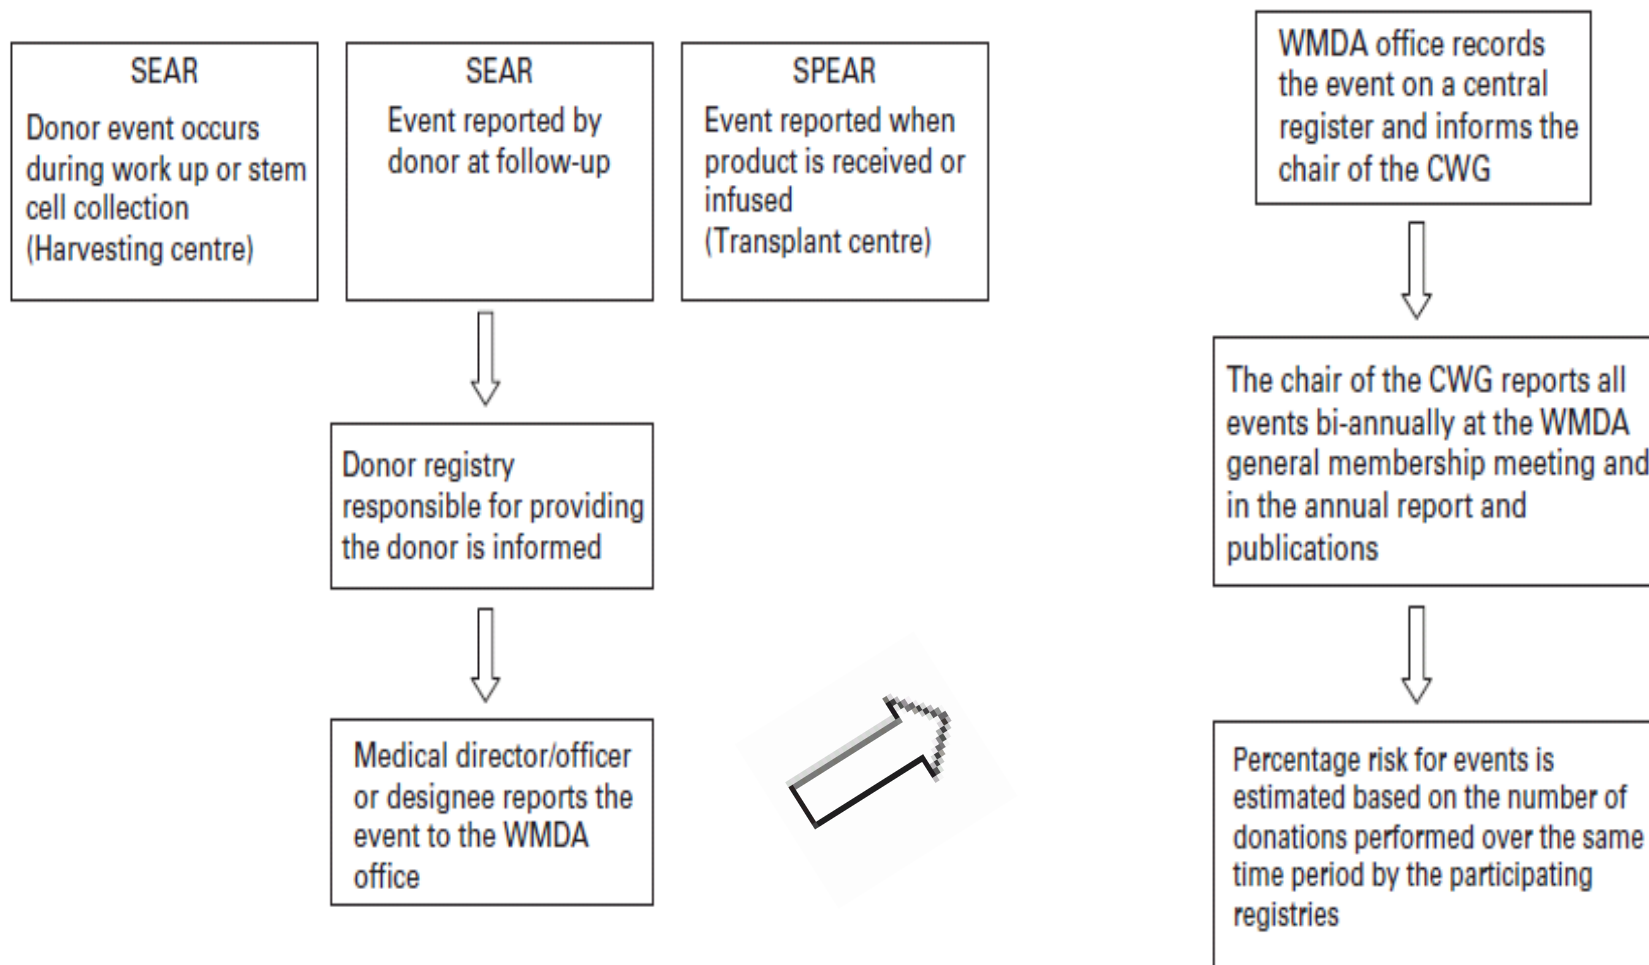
SEAR
Donor event occurs during work up or stem cell collection (Harvesting centre)

SEAR
Event reported by donor at follow-up

SPEAR
Event reported when product is received or infused (Transplant centre)

Donor registry responsible for providing the donor is informed

Medical director/officer or designee reports the event to the WMDA office

WMDA office records the event on a central register and informs the chair of the CWG

The chair of the CWG reports all events bi-annually at the WMDA general membership meeting and in the annual report and publications

Percentage risk for events is estimated based on the number of donations performed over the same time period by the participating registries